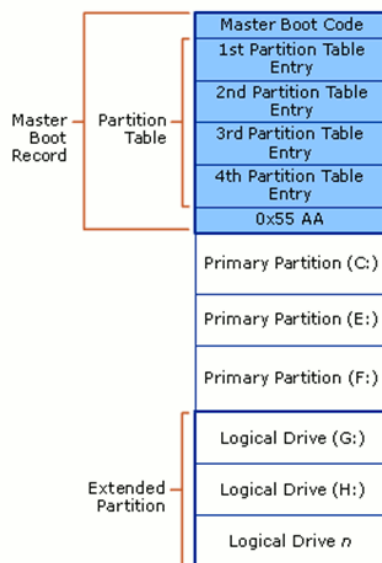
Master Boot Record

Partition Table

Master Boot Code

1st Partition Table Entry

2nd Partition Table Entry

3rd Partition Table Entry

4th Partition Table Entry

0x55 AA

Primary Partition (C:)

Primary Partition (E:)

Primary Partition (F:)

Extended Partition

Logical Drive (G:)

Logical Drive (H:)

Logical Drive *n*